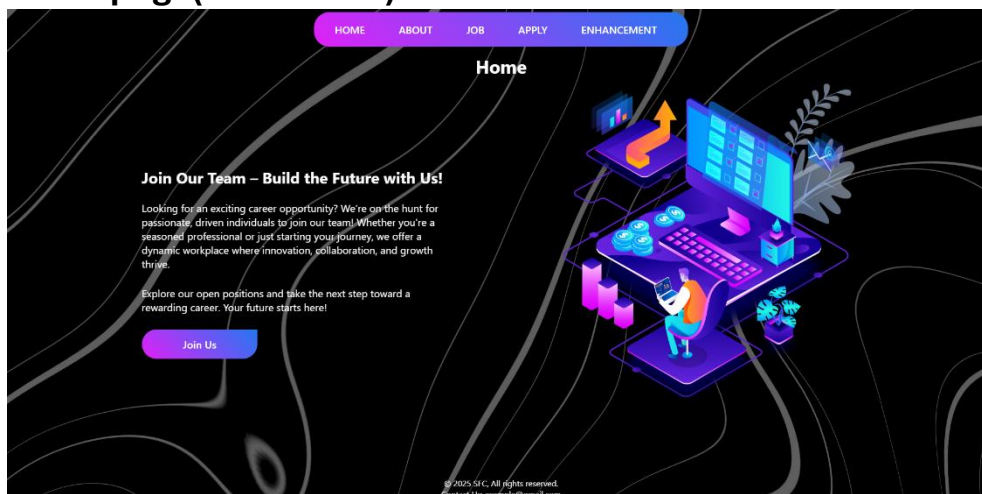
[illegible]

HOME ABOUT JOB APPLY ENHANCEMENT

Home

Join Our Team – Build the Future with Us!

Looking for an exciting career opportunity? We're on the hunt for passionate, driven individuals to join our team! Whether you're a seasoned professional or just starting your journey, we offer a dynamic workplace where innovation, collaboration, and growth thrive.

Explore our open positions and take the next step toward a rewarding career. Your future starts here!

Join Us

© 2025 SFC. All rights reserved.
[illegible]